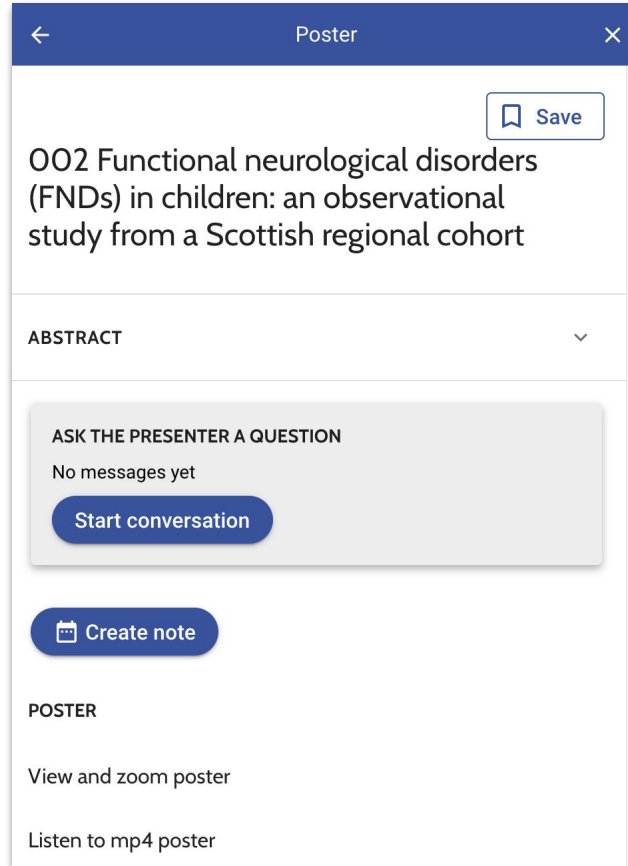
Poster

Save

002 Functional neurological disorders (FNDs) in children: an observational study from a Scottish regional cohort

ABSTRACT

ASK THE PRESENTER A QUESTION

No messages yet

Start conversation

Create note

POSTER

View and zoom poster

Listen to mp4 poster